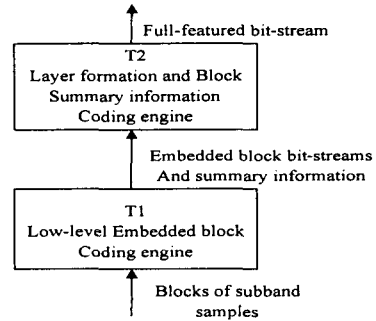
Full-featured bit-stream

T2
Layer formation and Block
Summary information
Coding engine

Embedded block bit-streams
And summary information

T1
Low-level Embedded block
Coding engine

Blocks of subband
samples